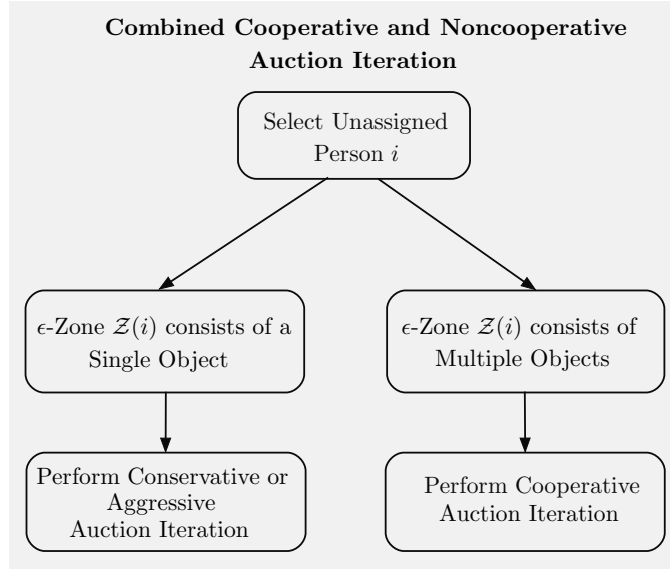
**Combined Cooperative and Noncooperative Auction Iteration**

Select Unassigned Person $i$

$\epsilon$-Zone $\mathcal{Z}(i)$ consists of a Single Object

$\epsilon$-Zone $\mathcal{Z}(i)$ consists of Multiple Objects

Perform Conservative or Aggressive Auction Iteration

Perform Cooperative Auction Iteration